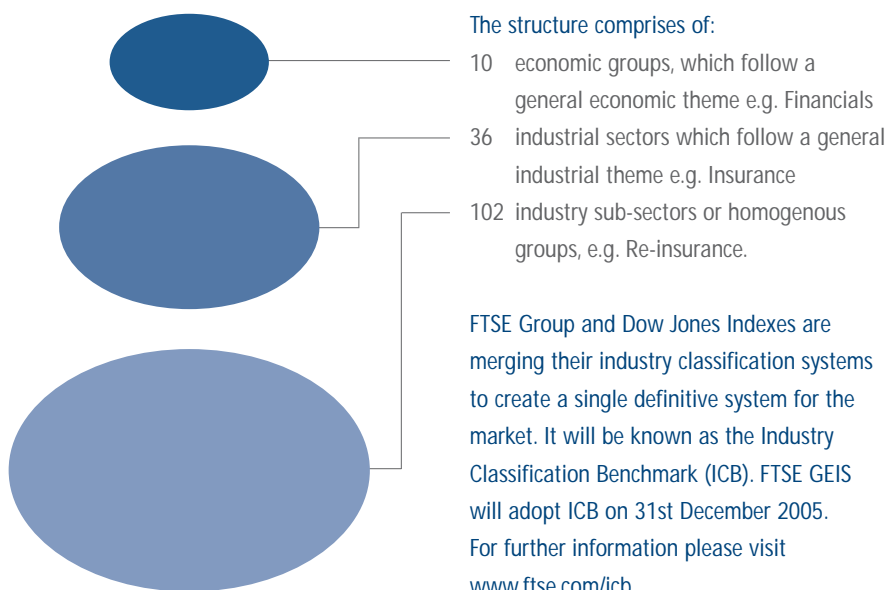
The structure comprises of:

10 economic groups, which follow a general economic theme e.g. Financials

36 industrial sectors which follow a general industrial theme e.g. Insurance

102 industry sub-sectors or homogenous groups, e.g. Re-insurance.

FTSE Group and Dow Jones Indexes are merging their industry classification systems to create a single definitive system for the market. It will be known as the Industry Classification Benchmark (ICB). FTSE GEIS will adopt ICB on 31st December 2005. For further information please visit www.ftse.com/icb